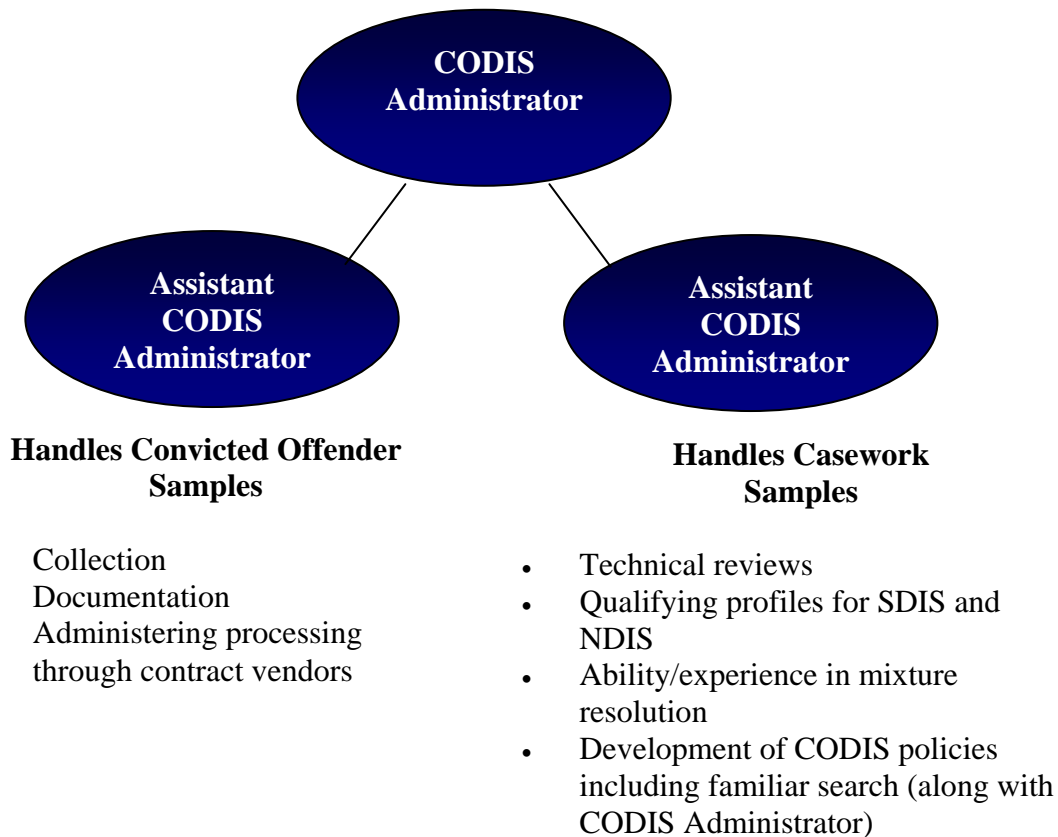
CODIS Administrator

Assistant CODIS Administrator

Assistant CODIS Administrator

Handles Convicted Offender Samples

Collection
Documentation
Administering processing through contract vendors

Handles Casework Samples

- Technical reviews
- Qualifying profiles for SDIS and NDIS
- Ability/experience in mixture resolution
- Development of CODIS policies including familiar search (along with CODIS Administrator)